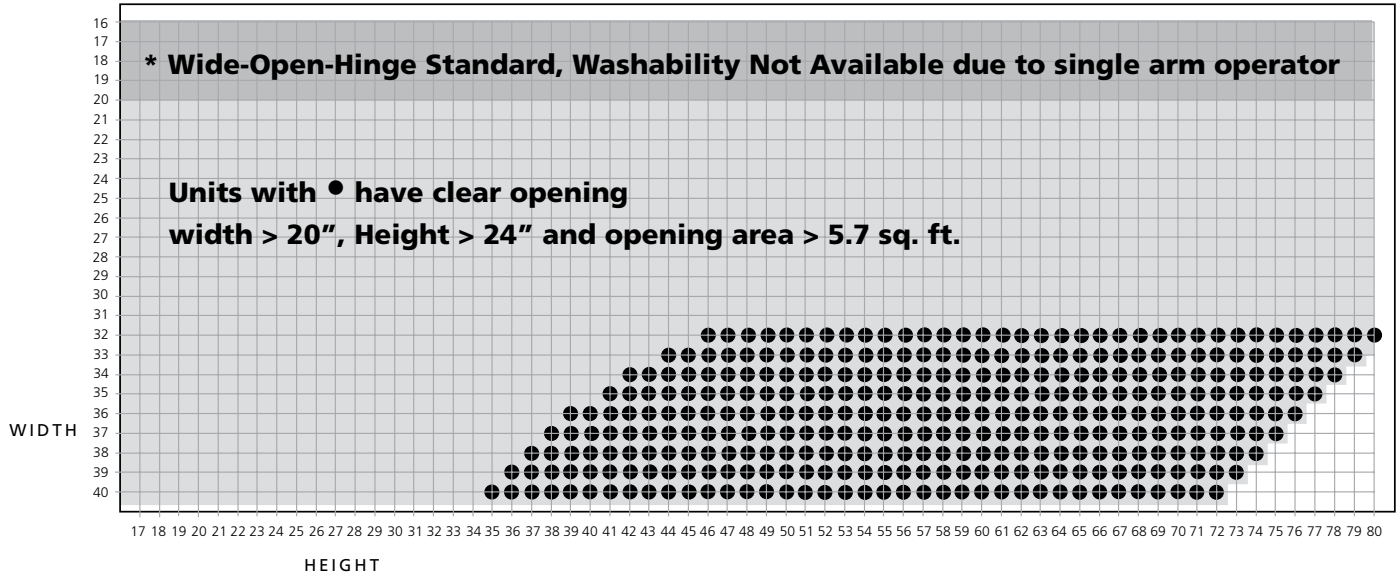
16
17
18
19
20
21
22
23
24
25
26
27
28
29
30
31
32
33
34
35
36
37
38
39
40

* Wide-Open-Hinge Standard, Washability Not Available due to single arm operator

Units with ● have clear opening width > 20", Height > 24" and opening area > 5.7 sq. ft.

WIDTH

17 18 19 20 21 22 23 24 25 26 27 28 29 30 31 32 33 34 35 36 37 38 39 40 41 42 43 44 45 46 47 48 49 50 51 52 53 54 55 56 57 58 59 60 61 62 63 64 65 66 67 68 69 70 71 72 73 74 75 76 77 78 79 80

HEIGHT